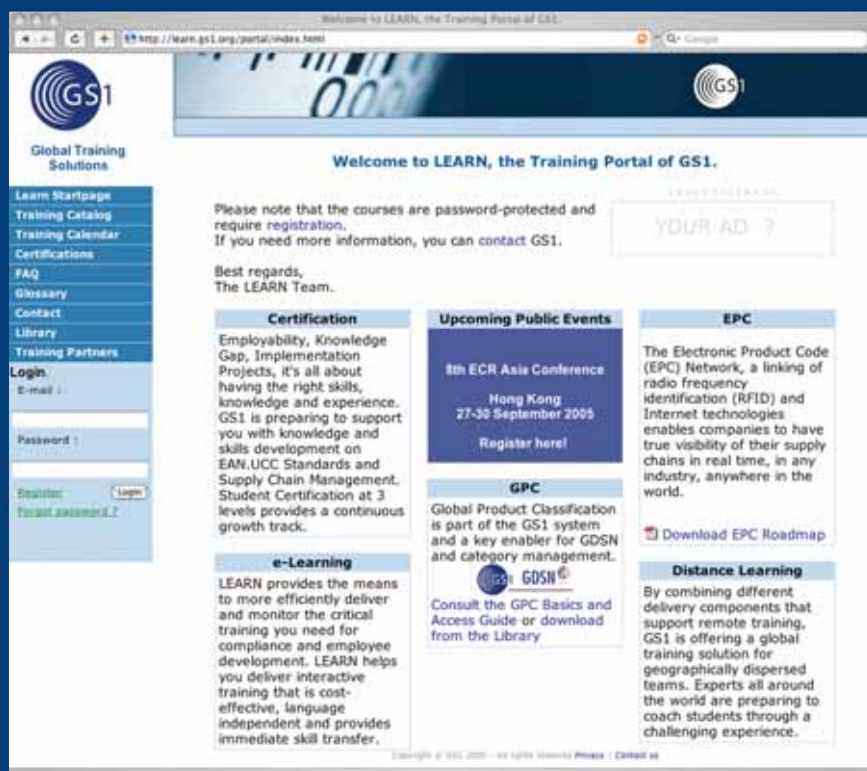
Welcome to LEARN, the Training Portal of GS1.

http://learn.gs1.org/portal/index.html

Google

GS1

Global Training Solutions

Learn Startpage
Training Catalog
Training Calendar
Certifications
FAQ
Glossary
Contact
Library
Training Partners

Login
E-mail :

Password :

Register
Login
Forgot password ?

GS1

Welcome to LEARN, the Training Portal of GS1.

Please note that the courses are password-protected and require registration.
If you need more information, you can contact GS1.

Best regards,
The LEARN Team.

YOUR AD ?

Certification

Employability, Knowledge Gap, Implementation Projects, it's all about having the right skills, knowledge and experience. GS1 is preparing to support you with knowledge and skills development on EAN.UCC Standards and Supply Chain Management. Student Certification at 3 levels provides a continuous growth track.

Upcoming Public Events

8th ECR Asia Conference

Hong Kong
27-30 September 2005

Register here!

GPC

Global Product Classification is part of the GS1 system and a key enabler for GDSN and category management.

GS1 GDSN

Consult the GPC Basics and Access Guide or download from the Library

EPC

The Electronic Product Code (EPC) Network, a linking of radio frequency identification (RFID) and Internet technologies enables companies to have true visibility of their supply chains in real time, in any industry, anywhere in the world.

Download EPC Roadmap

e-Learning

LEARN provides the means to more efficiently deliver and monitor the critical training you need for compliance and employee development. LEARN helps you deliver interactive training that is cost-effective, language independent and provides immediate skill transfer.

Distance Learning

By combining different delivery components that support remote training, GS1 is offering a global training solution for geographically dispersed teams. Experts all around the world are preparing to coach students through a challenging experience.

Copyright © GS1 2005 - All rights reserved Privacy | Contact us